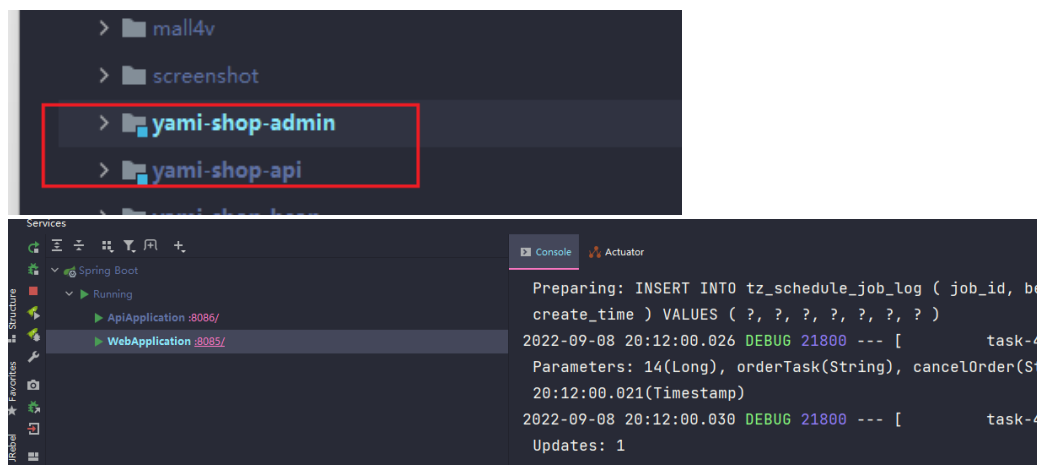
mall4v

screenshot

yami-shop-admin

yami-shop-api

Services

Spring Boot

Running

ApiApplication :8086/

WebApplication :8085/

Structure

Favorites

JRebel

Console

Actuator

Preparing: INSERT INTO tz_schedule_job_log ( job_id, be

create_time ) VALUES ( ?, ?, ?, ?, ?, ?, ? )

2022-09-08 20:12:00.026 DEBUG 21800 --- [ task-4

Parameters: 14(Long), orderTask(String), cancelOrder(St

20:12:00.021(Timestamp)

2022-09-08 20:12:00.030 DEBUG 21800 --- [ task-4

Updates: 1